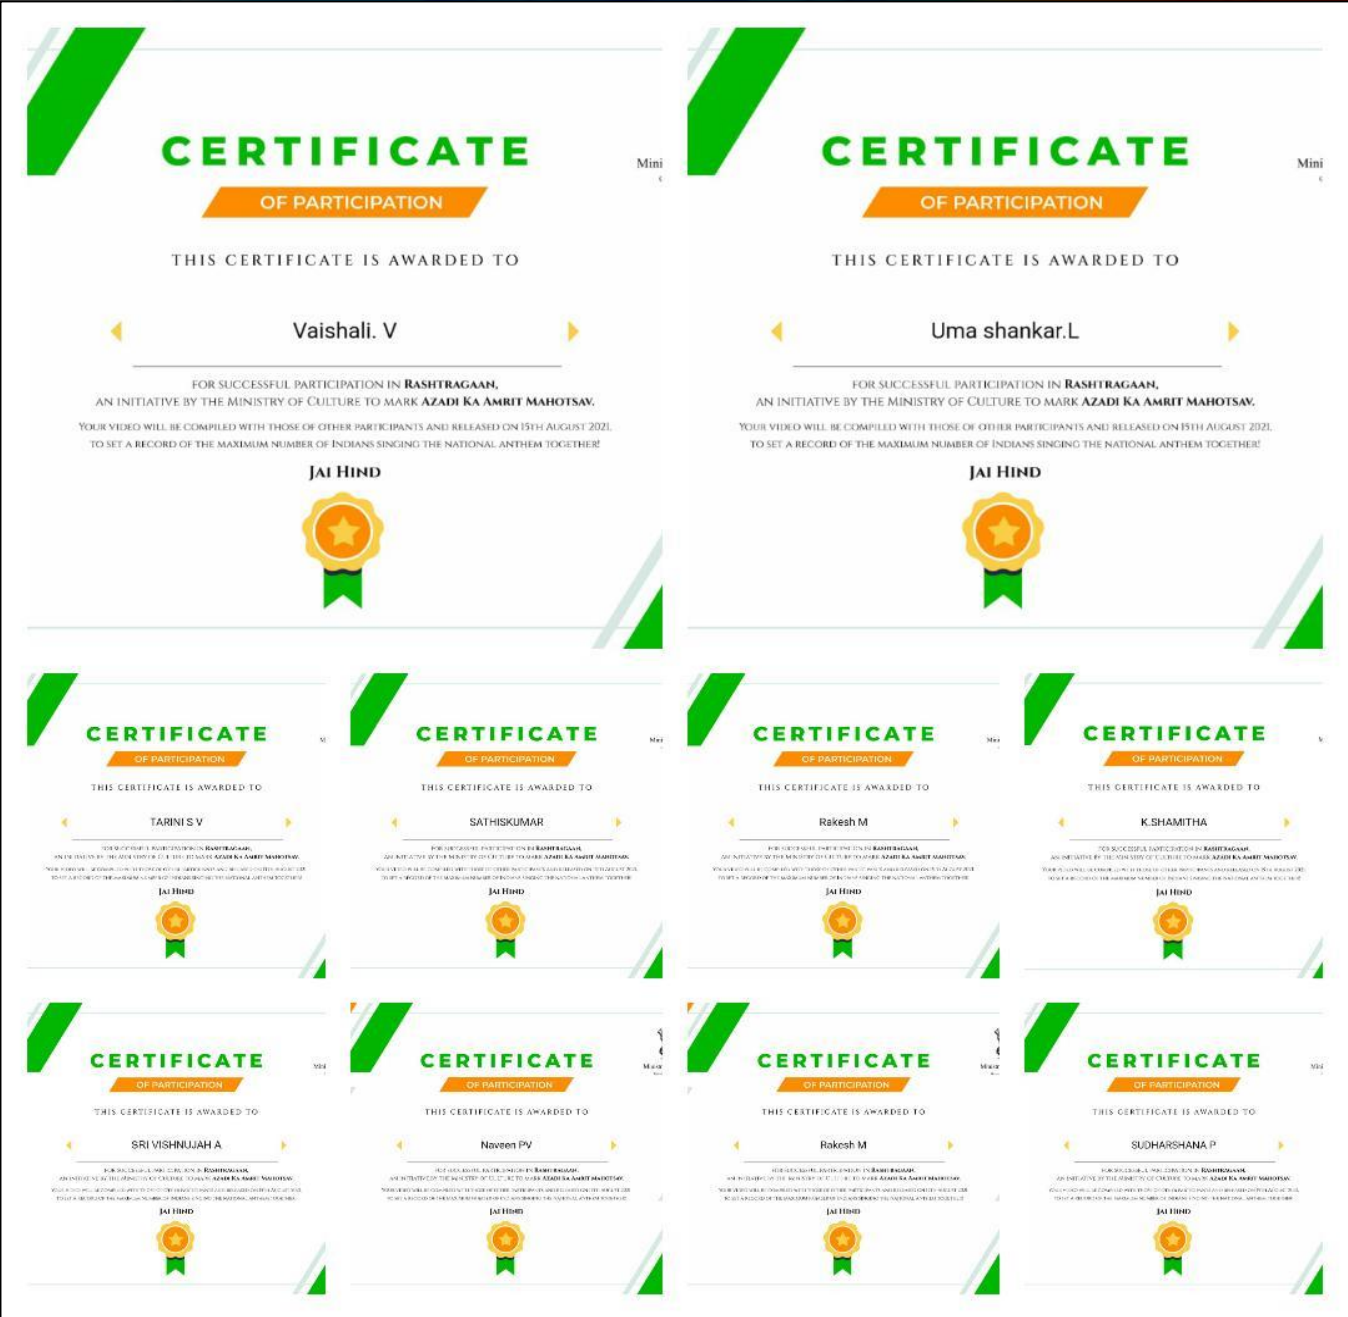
CERTIFICATE

OF PARTICIPATION

Mini

THIS CERTIFICATE IS AWARDED TO

Vaishali. V

FOR SUCCESSFUL PARTICIPATION IN RASHTRAGAAN, AN INITIATIVE BY THE MINISTRY OF CULTURE TO MARK AZADI KA AMRIT MAHOTSAV.

YOUR VIDEO WILL BE COMPILED WITH THOSE OF OTHER PARTICIPANTS AND RELEASED ON 15TH AUGUST 2021, TO SET A RECORD OF THE MAXIMUM NUMBER OF INDIANS SINGING THE NATIONAL ANTHEM TOGETHER!

JAI HIND

CERTIFICATE

OF PARTICIPATION

Mini

THIS CERTIFICATE IS AWARDED TO

Uma shankar.L

FOR SUCCESSFUL PARTICIPATION IN RASHTRAGAAN, AN INITIATIVE BY THE MINISTRY OF CULTURE TO MARK AZADI KA AMRIT MAHOTSAV.

YOUR VIDEO WILL BE COMPILED WITH THOSE OF OTHER PARTICIPANTS AND RELEASED ON 15TH AUGUST 2021, TO SET A RECORD OF THE MAXIMUM NUMBER OF INDIANS SINGING THE NATIONAL ANTHEM TOGETHER!

JAI HIND

CERTIFICATE

OF PARTICIPATION

THIS CERTIFICATE IS AWARDED TO

TARINI S V

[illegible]

JAI HIND

CERTIFICATE

OF PARTICIPATION

THIS CERTIFICATE IS AWARDED TO

SATHISKUMAR

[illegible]

JAI HIND

CERTIFICATE

OF PARTICIPATION

THIS CERTIFICATE IS AWARDED TO

Rakesh M

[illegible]

JAI HIND

CERTIFICATE

OF PARTICIPATION

THIS CERTIFICATE IS AWARDED TO

K.SHAMITHA

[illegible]

JAI HIND

CERTIFICATE

OF PARTICIPATION

THIS CERTIFICATE IS AWARDED TO

SRI VISHNUJAH A

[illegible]

JAI HIND

CERTIFICATE

OF PARTICIPATION

THIS CERTIFICATE IS AWARDED TO

Naveen PV

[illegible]

JAI HIND

CERTIFICATE

OF PARTICIPATION

THIS CERTIFICATE IS AWARDED TO

Rakesh M

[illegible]

JAI HIND

CERTIFICATE

OF PARTICIPATION

THIS CERTIFICATE IS AWARDED TO

SUDHARSHANA P

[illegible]

JAI HIND